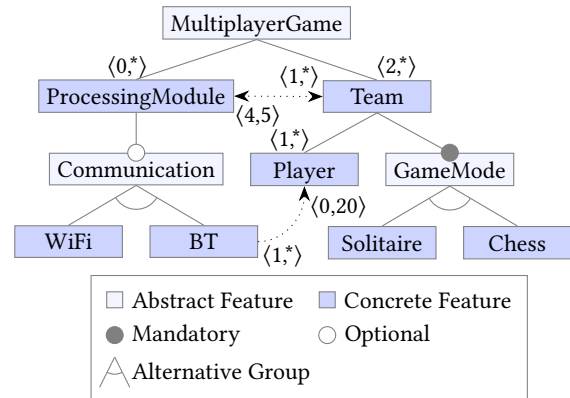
MultiplayerGame

$\langle 0,^* \rangle$

$\langle 2,^* \rangle$

ProcessingModule

$\langle 1,^* \rangle$

Team

$\langle 4,5 \rangle$

$\langle 1,^* \rangle$

Communication

Player

GameMode

$\langle 0,20 \rangle$

WiFi

BT

$\langle 1,^* \rangle$

Solitaire

Chess

Abstract Feature

Concrete Feature

Mandatory

Optional

Alternative Group